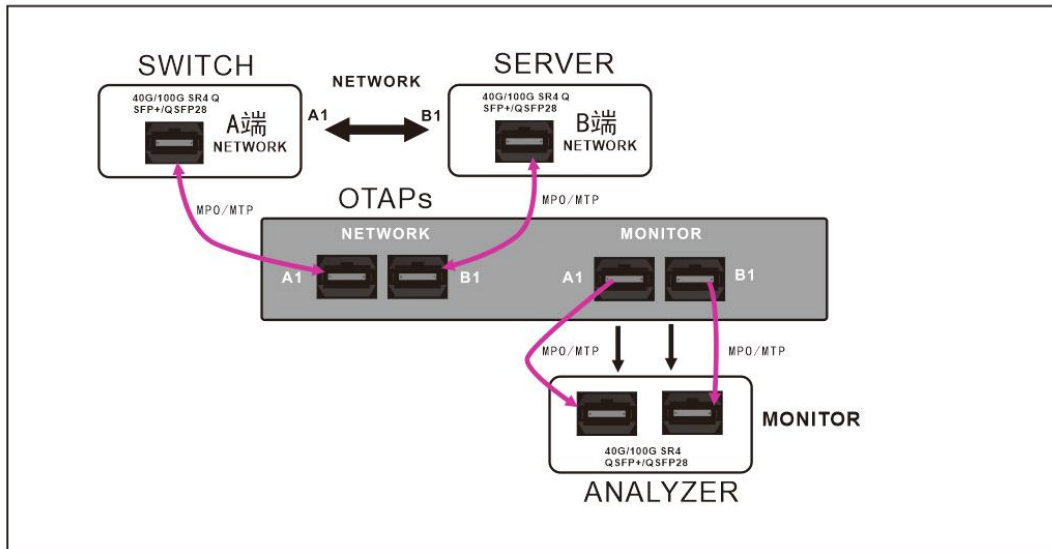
SWITCH

40G/100G SR4 Q SFP+/QSFP28

A端 NETWORK

NETWORK

A1

B1

SERVER

40G/100G SR4 Q SFP+/QSFP28

B端 NETWORK

MPO/MTP

OTAPs

MPO/MTP

NETWORK

MONITOR

A1

B1

A1

B1

MPO/MTP

MPO/MTP

MONITOR

40G/100G SR4 QSFP+/QSFP28

ANALYZER